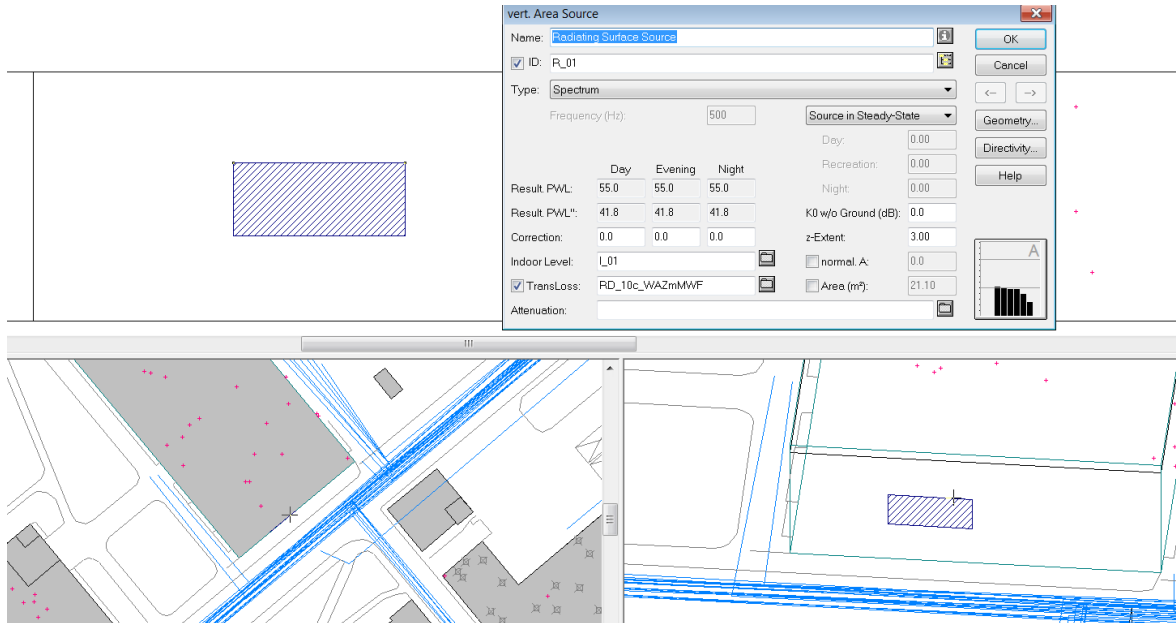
vert. Area Source

Name: Radiating Surface Source

ID: R_01

Type: Spectrum

Frequency (Hz): 500

Source in Steady-State

Day: 0.00

Recreation: 0.00

Night: 0.00

| | Day | Evening | Night |
|---|---|---|---|
| Result. PWL: | 55.0 | 55.0 | 55.0 |
| Result. PWL'': | 41.8 | 41.8 | 41.8 |
| Correction: | 0.0 | 0.0 | 0.0 |

K0 w/o Ground (dB): 0.0

z-Extent: 3.00

Indoor Level: I_01

normal. A: 0.0

TransLoss: RD_10c_WAZmMWF

Area (m²): 21.10

Attenuation:

OK

Cancel

<-

->

Geometry...

Directivity...

Help

A

III